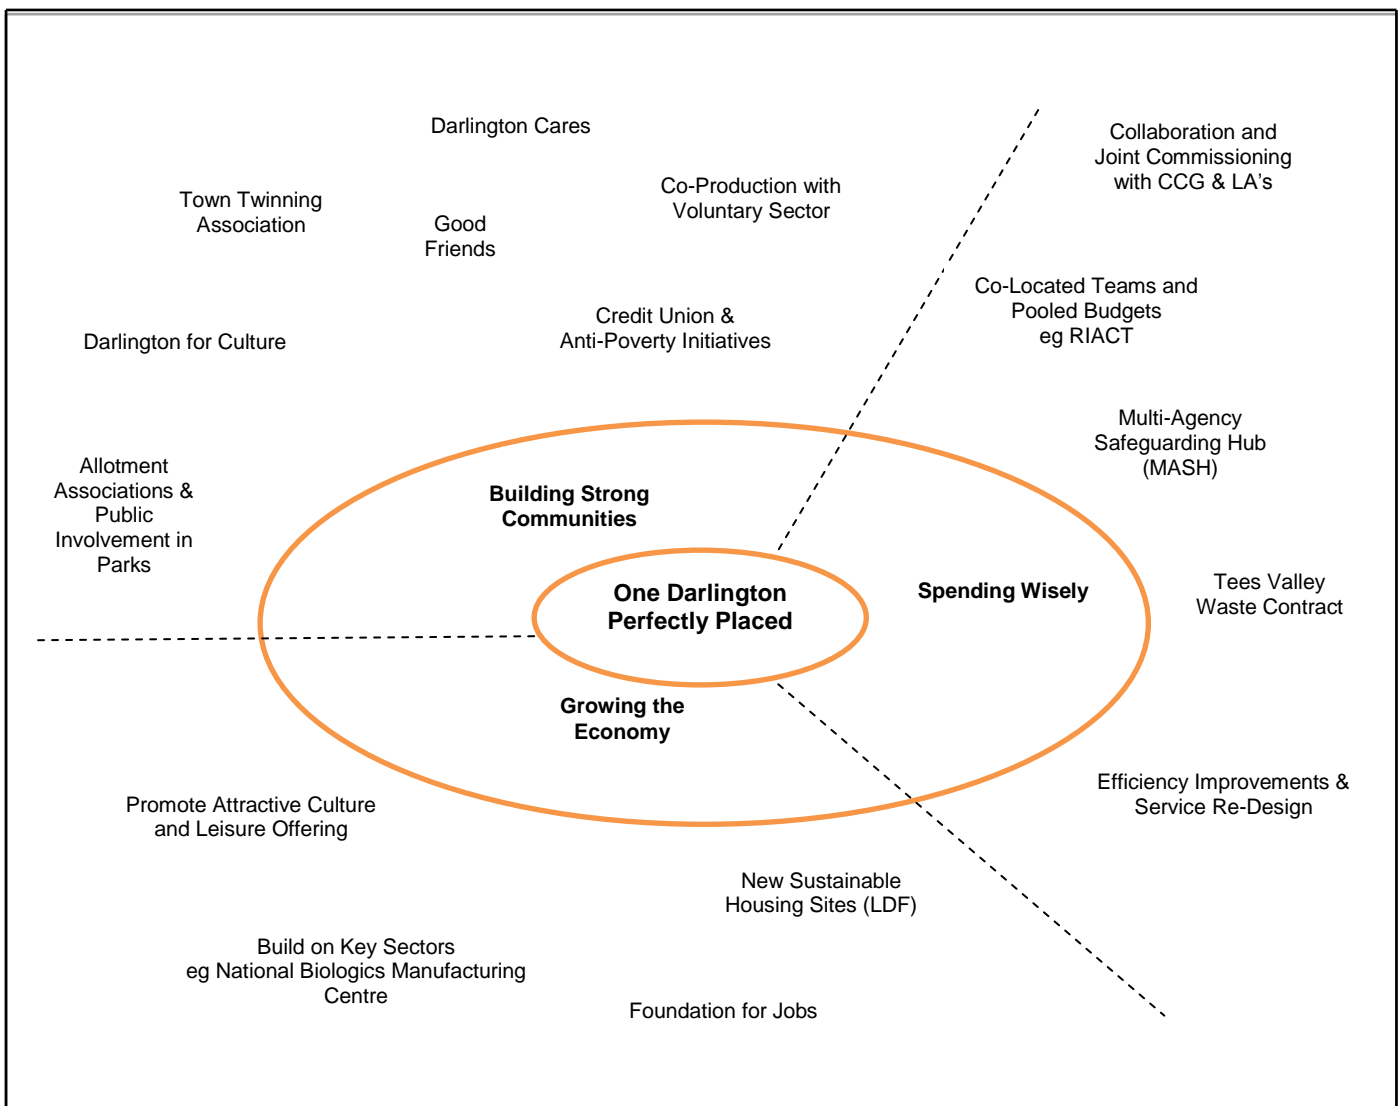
Darlington Cares

Town Twinning Association

Good Friends

Co-Production with Voluntary Sector

Collaboration and Joint Commissioning with CCG & LA's

Co-Located Teams and Pooled Budgets eg RIACT

Darlington for Culture

Credit Union & Anti-Poverty Initiatives

Multi-Agency Safeguarding Hub (MASH)

Allotment Associations & Public Involvement in Parks

Building Strong Communities

One Darlington Perfectly Placed

Spending Wisely

Tees Valley Waste Contract

Growing the Economy

Efficiency Improvements & Service Re-Design

Promote Attractive Culture and Leisure Offering

New Sustainable Housing Sites (LDF)

Build on Key Sectors eg National Biologics Manufacturing Centre

Foundation for Jobs